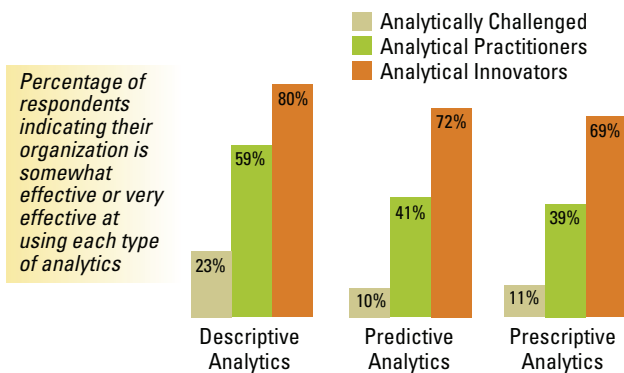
Analytically Challenged
Analytical Practitioners
Analytical Innovators

Percentage of respondents indicating their organization is somewhat effective or very effective at using each type of analytics

23%
59%
80%
Descriptive Analytics

10%
41%
72%
Predictive Analytics

11%
39%
69%
Prescriptive Analytics